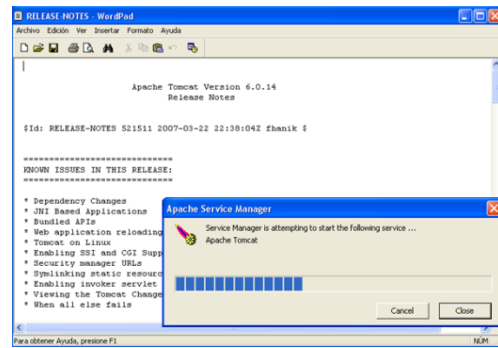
RELEASE-NOTES - WordPad
Archivo Edición Ver Insertar Formato Ayuda

Apache Tomcat Version 6.0.14
Release Notes

$Id: RELEASE-NOTES 521511 2007-03-22 22:38:04Z fhanik $

=============================
KNOWN ISSUES IN THIS RELEASE:
=============================

* Dependency Changes
* JNI Based Applications
* Bundled APIs
* Web application reloading
* Tomcat on Linux
* Enabling SSI and CGI Supp
* Security manager URLs
* Symlinking static resourc
* Enabling invoker servlet
* Viewing the Tomcat Change
* When all else fails

Apache Service Manager
Service Manager is attempting to start the following service ...
Apache Tomcat
Cancel
Close

Para obtener Ayuda, presione F1
NUM